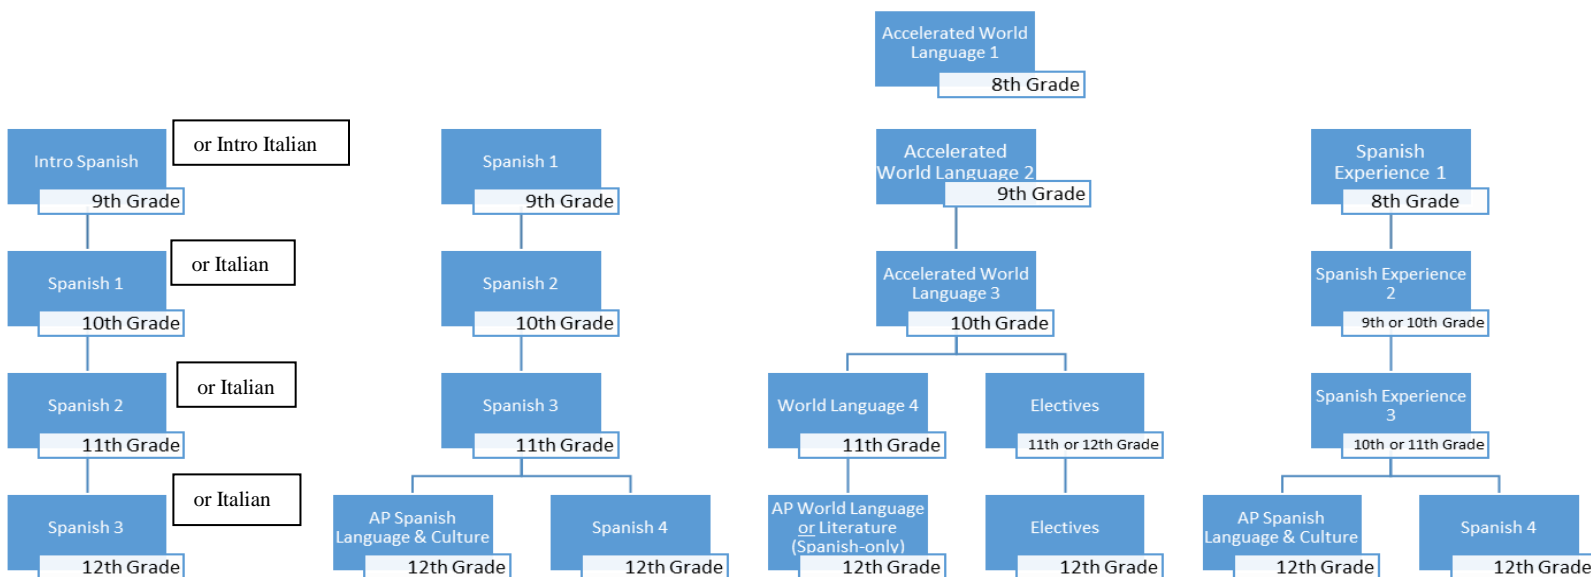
Accelerated World Language 1
8th Grade

Intro Spanish
9th Grade
or Intro Italian

Spanish 1
10th Grade
or Italian

Spanish 2
11th Grade
or Italian

Spanish 3
12th Grade
or Italian

Spanish 1
9th Grade

Spanish 2
10th Grade

Spanish 3
11th Grade

AP Spanish Language & Culture
12th Grade

Spanish 4
12th Grade

Accelerated World Language 2
9th Grade

Accelerated World Language 3
10th Grade

World Language 4
11th Grade

Electives
11th or 12th Grade

AP World Language or Literature (Spanish-only)
12th Grade

Electives
12th Grade

Spanish Experience 1
8th Grade

Spanish Experience 2
9th or 10th Grade

Spanish Experience 3
10th or 11th Grade

AP Spanish Language & Culture
12th Grade

Spanish 4
12th Grade